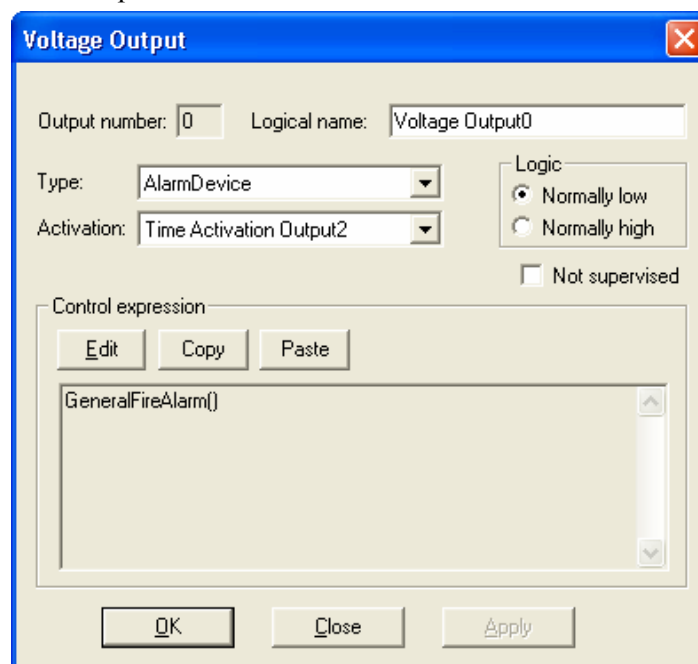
Voltage Output

Output number: 0
Logical name: Voltage Output0

Type: AlarmDevice
Activation: Time Activation Output2

Logic
Normally low
Normally high

Not supervised

Control expression
Edit
Copy
Paste

GeneralFireAlarm()

OK
Close
Apply